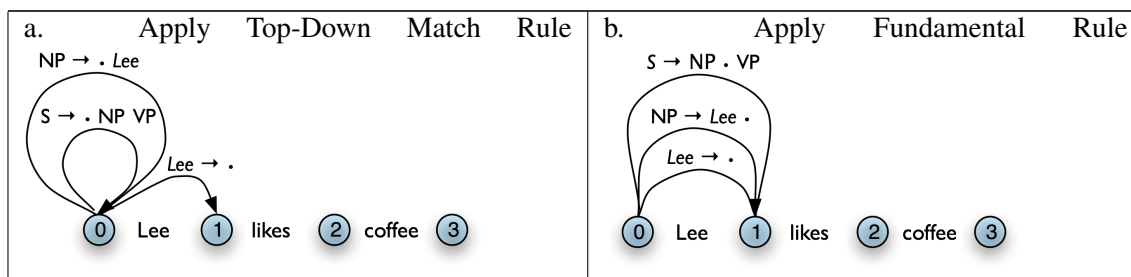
| a. Apply Top-Down Match Rule | b. Apply Fundamental Rule |
|---|---|
| NP → • *Lee* <br> S → • NP VP <br> *Lee* → • <br> 0 Lee 1 likes 2 coffee 3 | S → NP • VP <br> NP → *Lee* • <br> *Lee* → • <br> 0 Lee 1 likes 2 coffee 3 |